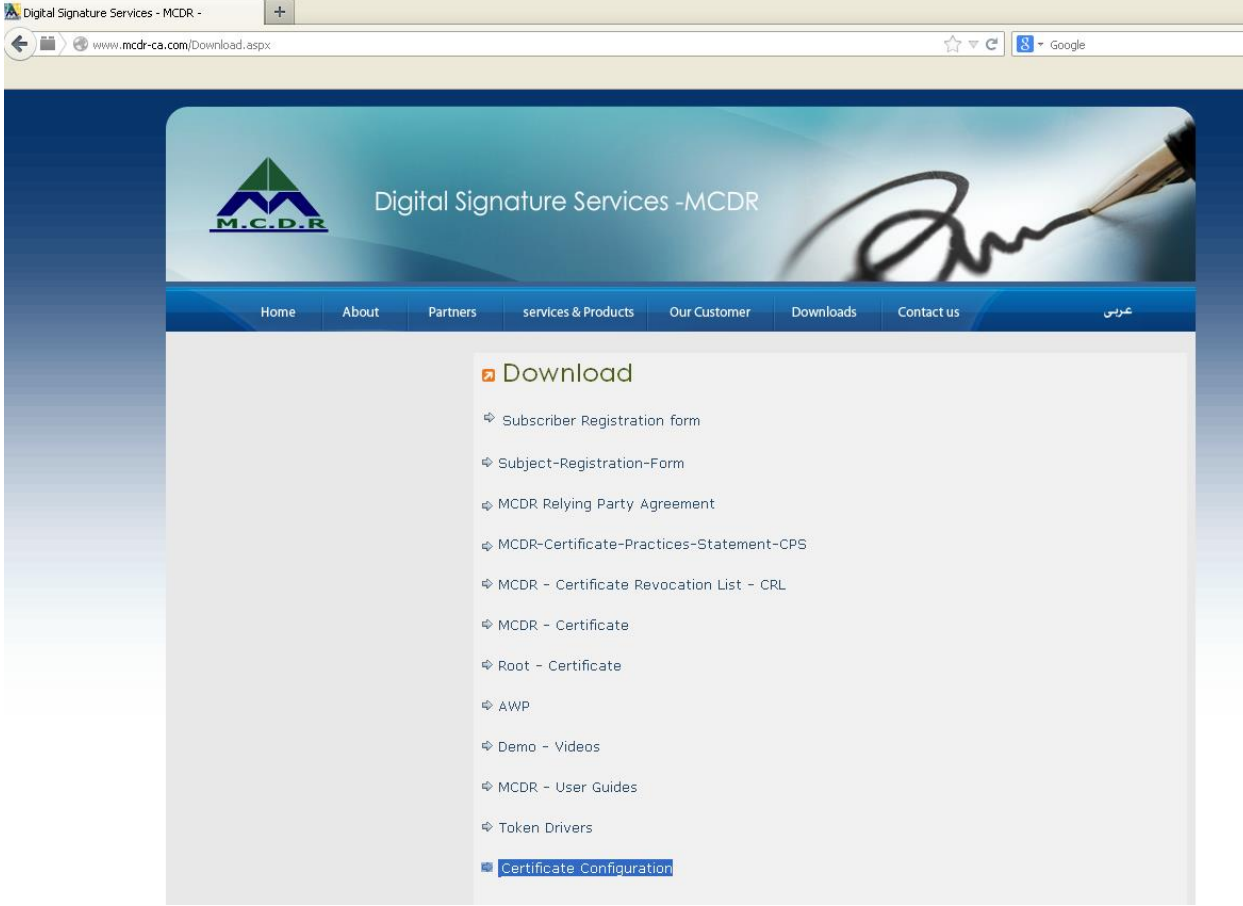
Digital Signature Services - MCDR -
www.mcdr-ca.com/Download.aspx
Google

M.C.D.R
Digital Signature Services -MCDR

Home
About
Partners
services & Products
Our Customer
Downloads
Contact us
عربى

Download

Subscriber Registration form

Subject-Registration-Form

MCDR Relying Party Agreement

MCDR-Certificate-Practices-Statement-CPS

MCDR - Certificate Revocation List - CRL

MCDR - Certificate

Root - Certificate

AWP

Demo - Videos

MCDR - User Guides

Token Drivers

Certificate Configuration